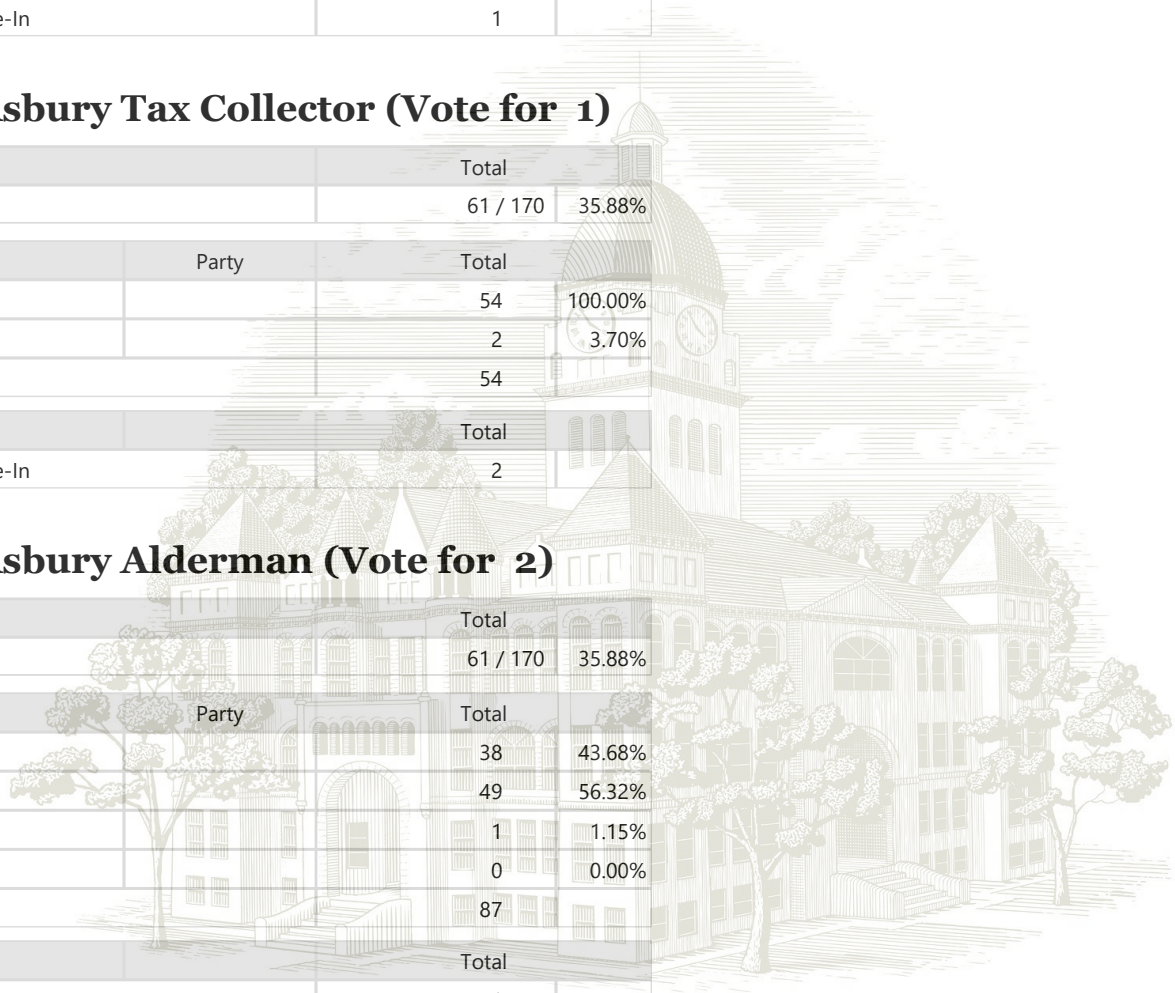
| e-In | | 1 | |
|---|---|---|---|

**sbury Tax Collector (Vote for 1)**

| | | Total | |
|---|---|---|---|
| | | 61 / 170 | 35.88% |

| | Party | Total | |
|---|---|---|---|
| | | 54 | 100.00% |
| | | 2 | 3.70% |
| | | 54 | |

| | | Total |
|---|---|---|
| e-In | | 2 |

**sbury Alderman (Vote for 2)**

| | | Total | |
|---|---|---|---|
| | | 61 / 170 | 35.88% |

| | Party | Total | |
|---|---|---|---|
| | | 38 | 43.68% |
| | | 49 | 56.32% |
| | | 1 | 1.15% |
| | | 0 | 0.00% |
| | | 87 | |

| | | Total |
|---|---|---|